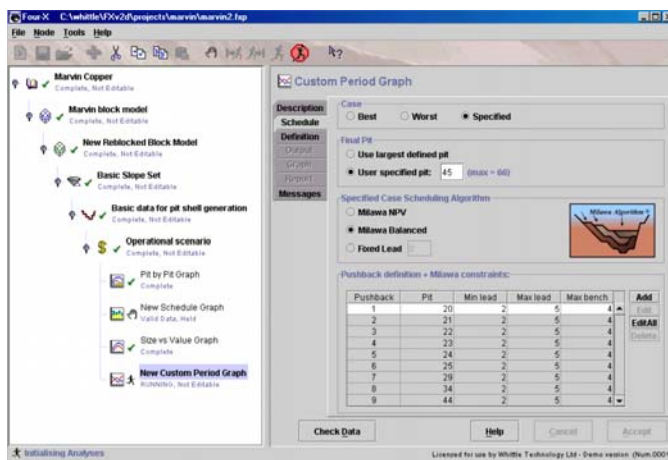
Four-X C:\whittle\FXv2d\projects\marvin\marvin2.fxp

File Node Tools Help

Marvin Copper
Complete, Not Editable

Marvin block model

New Reblocked Block Model
Complete, Not Editable

Basic Slope Set
Complete, Not Editable

Basic data for pit shell generation
Complete, Not Editable

Operational scenario
Complete, Not Editable

Pit by Pit Graph
Complete

New Schedule Graph
Valid Data, Held

Size vs Value Graph
Complete

New Custom Period Graph
RUNNING, Not Editable

Custom Period Graph

Description
Schedule
Definition
Output
Graph
Report
Messages

Case
Best
Worst
Specified

Final Pit
Use largest defined pit
User specified pit: 45 (max = 60)

Specified Case Scheduling Algorithm
Milawa NPV
Milawa Balanced
Fixed Lead 0

Milawa Algorithm

Pushback definition + Milawa constraints:

| Pushback | Pit | Min lead | Max lead | Max bench |
|---|---|---|---|---|
| 1 | 20 | 2 | 5 | 4 |
| 2 | 21 | 2 | 5 | 4 |
| 3 | 22 | 2 | 5 | 4 |
| 4 | 23 | 2 | 5 | 4 |
| 5 | 24 | 2 | 5 | 4 |
| 6 | 25 | 2 | 5 | 4 |
| 7 | 29 | 2 | 5 | 4 |
| 8 | 34 | 2 | 5 | 4 |
| 9 | 44 | 2 | 5 | 4 |

Add
Edit
EditAll
Delete

Check Data
Help
Cancel
Accept

Initialising Analyses

Licensed for use by Whittle Technology Ltd - Demo version (Num.000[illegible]